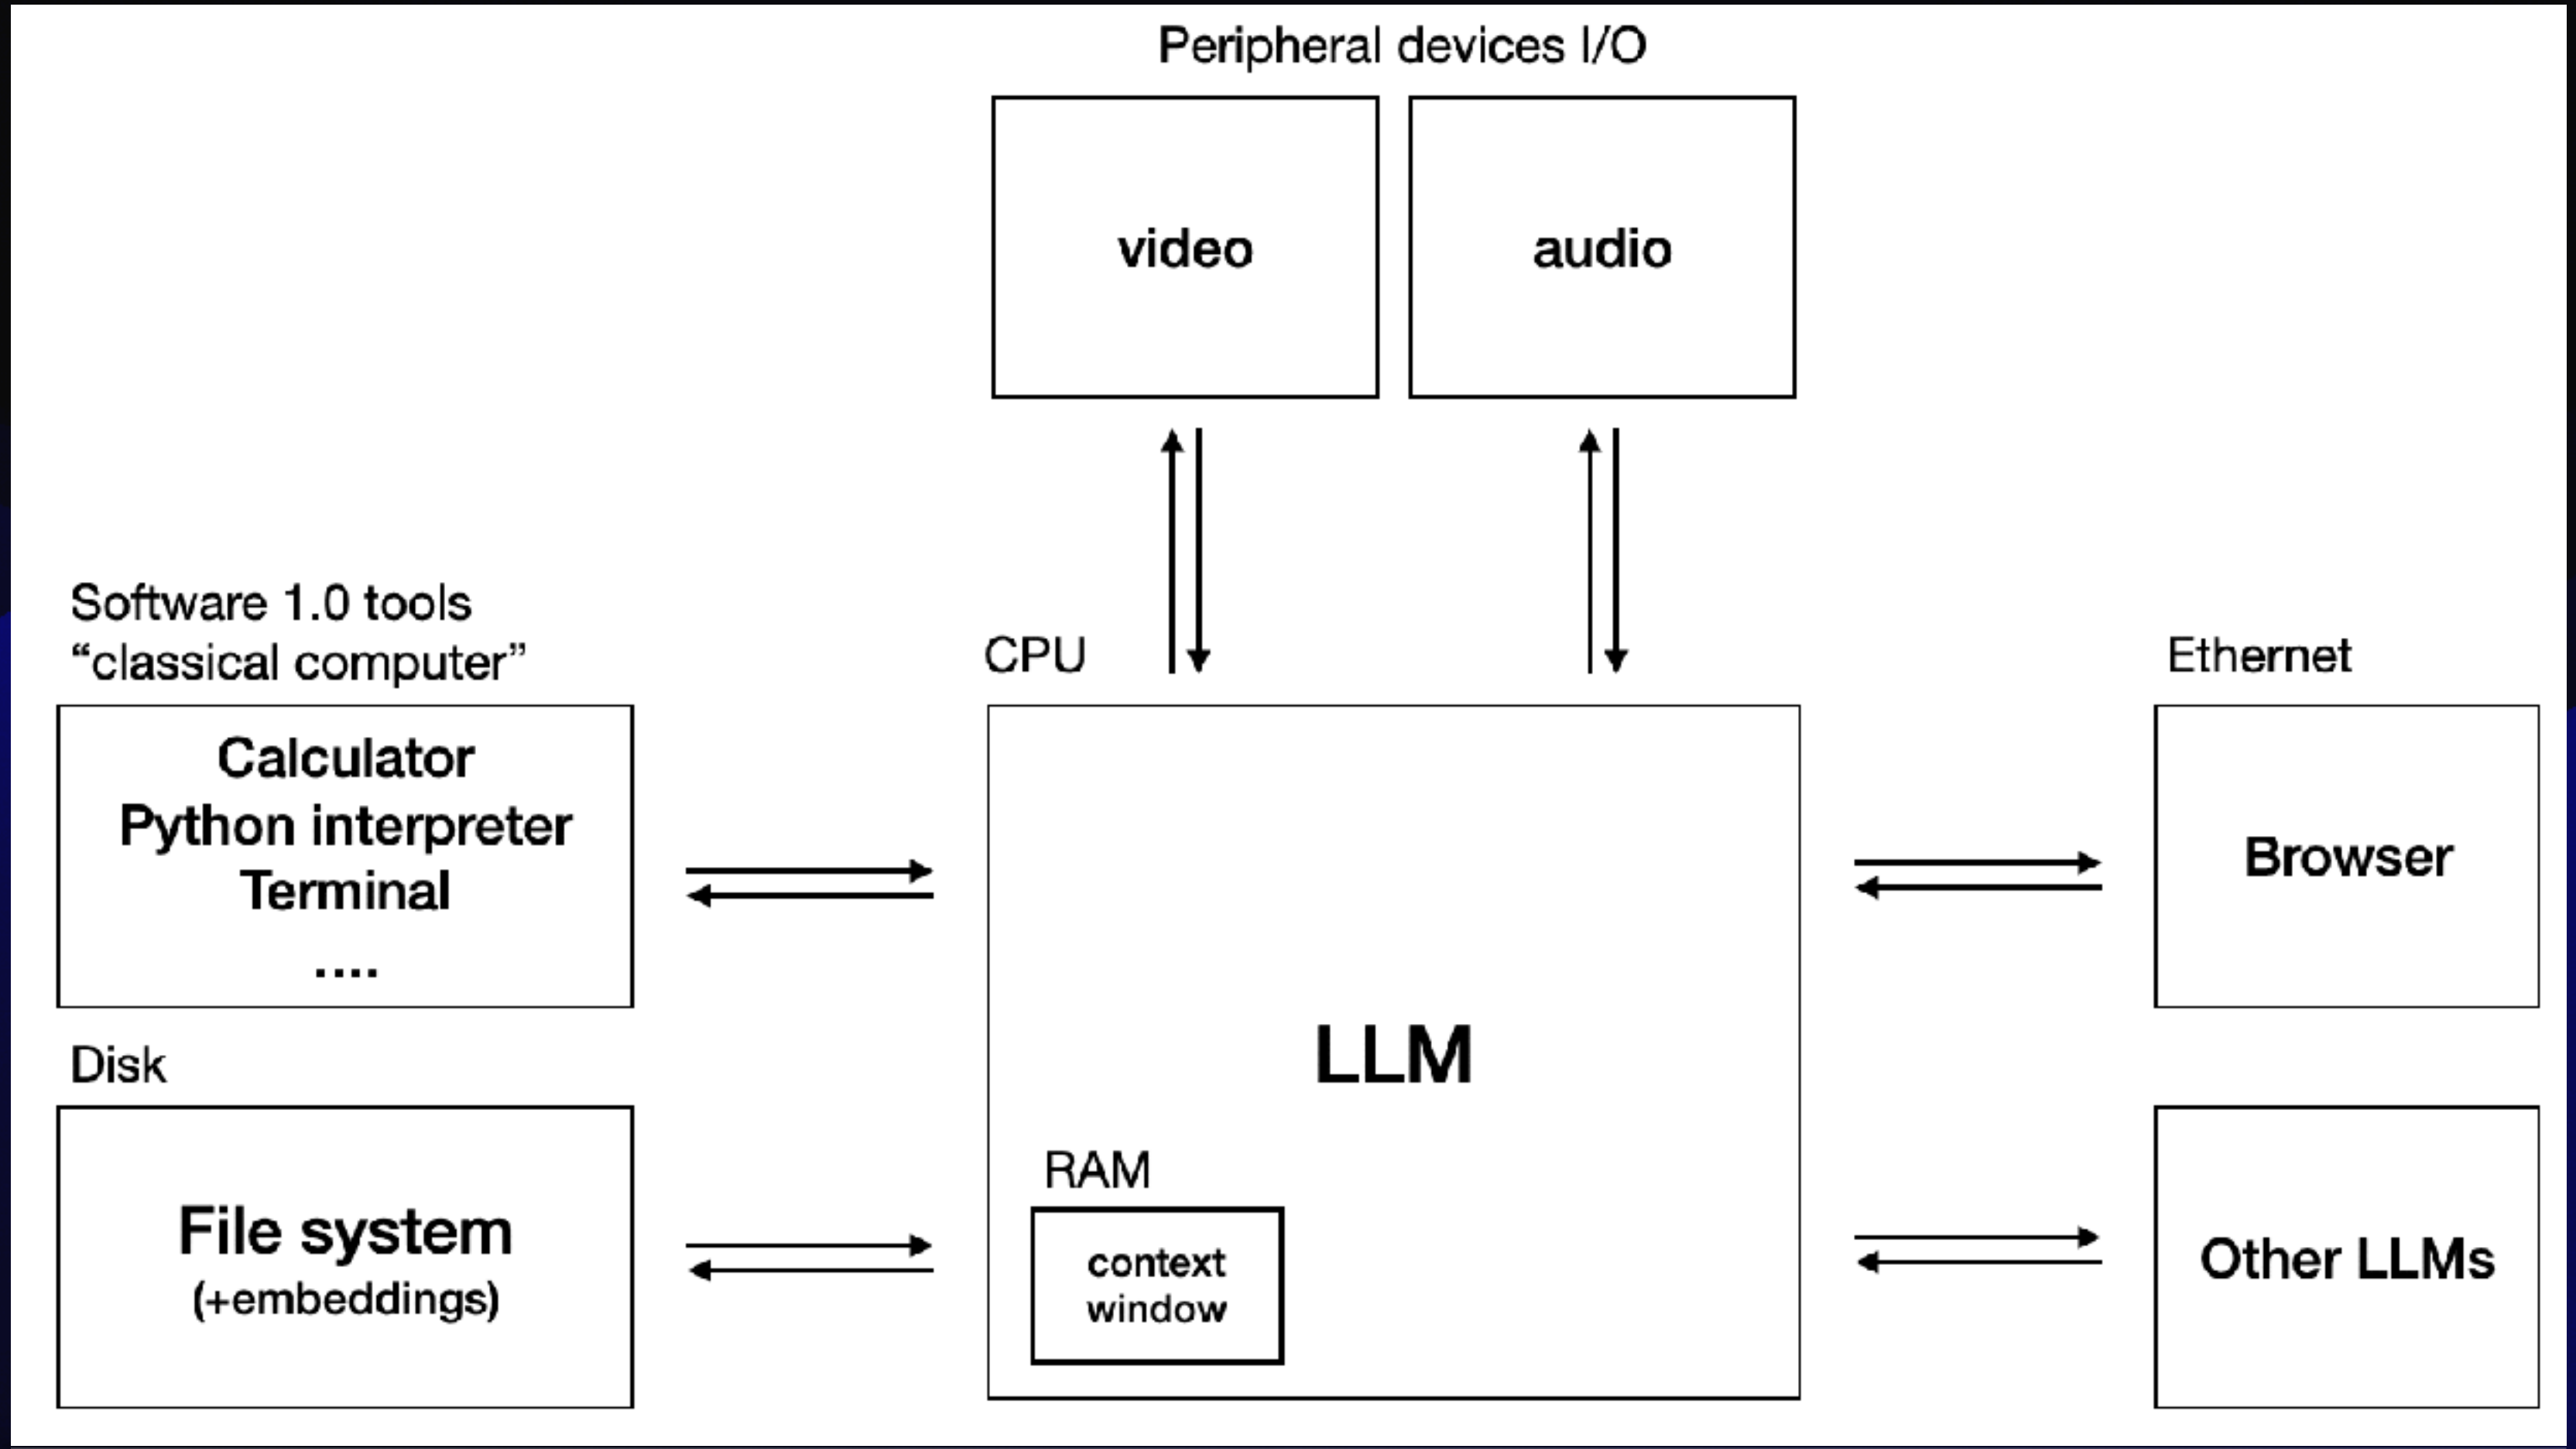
Peripheral devices I/O

video

audio

Software 1.0 tools
“classical computer”

Calculator
Python interpreter
Terminal
....

CPU

LLM

RAM

context window

Ethernet

Browser

Disk

File system
(+embeddings)

Other LLMs